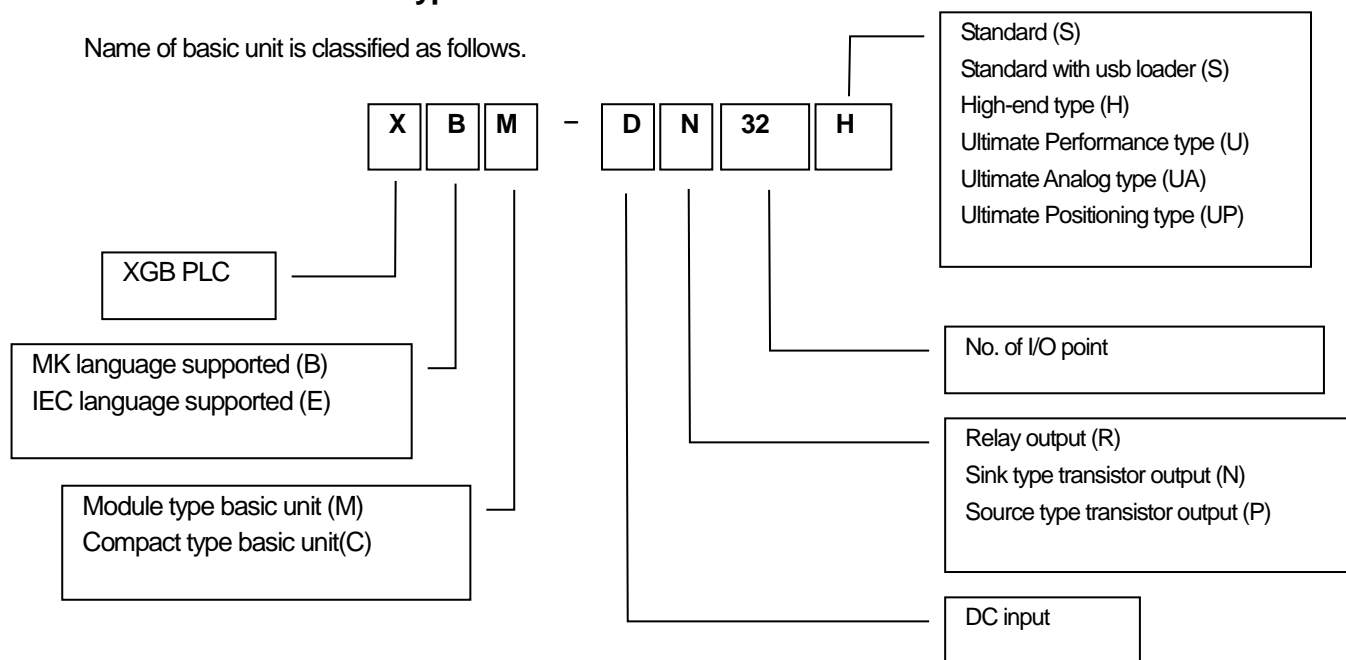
Name of basic unit is classified as follows.

| X | B | M | – | D | N | 32 | H |
|---|---|---|---|---|---|---|---|

Standard (S)
Standard with usb loader (S)
High-end type (H)
Ultimate Performance type (U)
Ultimate Analog type (UA)
Ultimate Positioning type (UP)

XGB PLC

No. of I/O point

MK language supported (B)
IEC language supported (E)

Relay output (R)
Sink type transistor output (N)
Source type transistor output (P)

Module type basic unit (M)
Compact type basic unit(C)

DC input